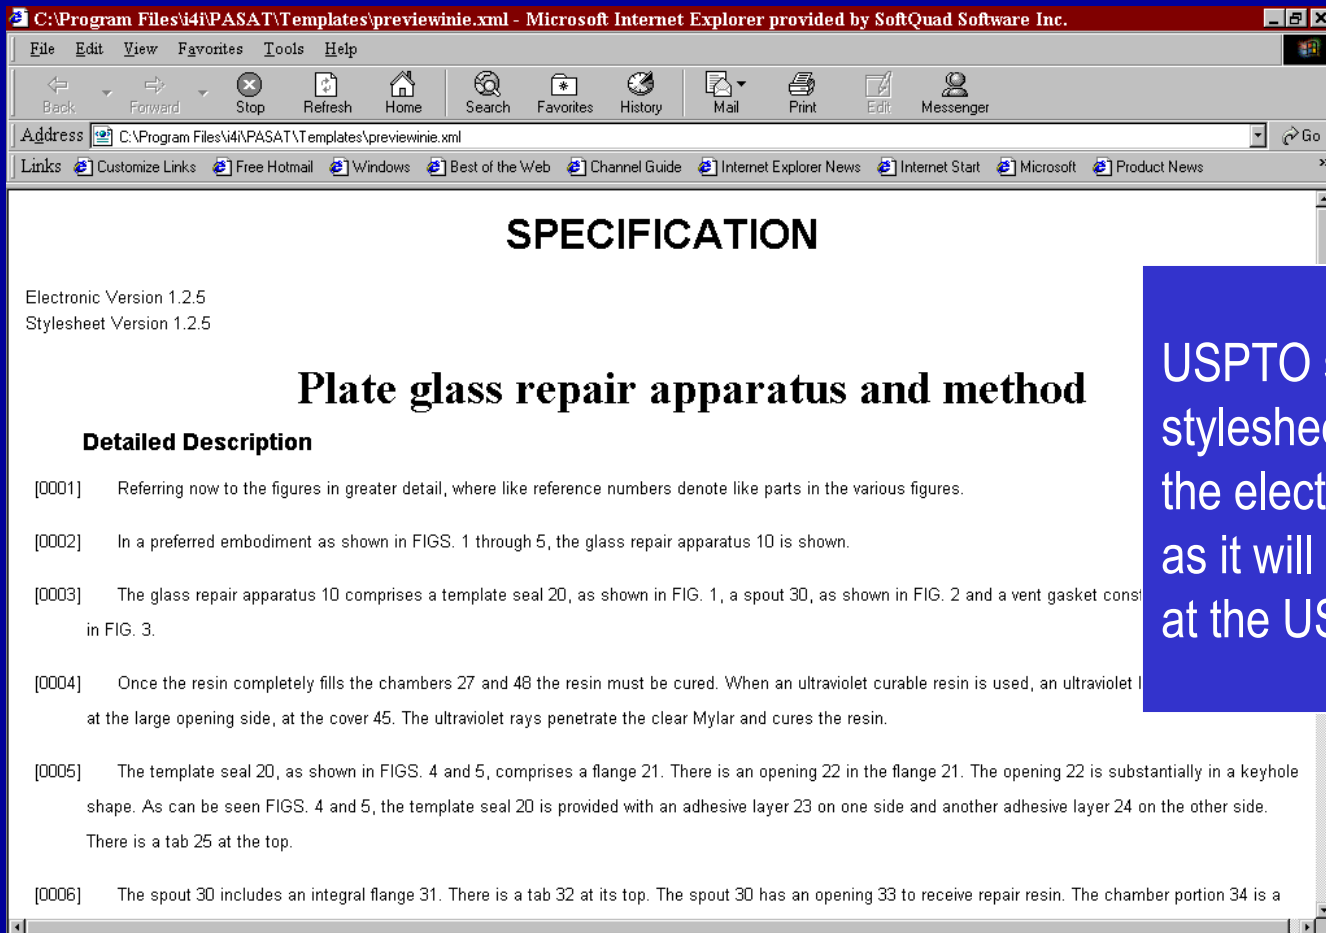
C:\Program Files\i4i\PASAT\Templates\previewinie.xml - Microsoft Internet Explorer provided by SoftQuad Software Inc.

File Edit View Favorites Tools Help

Back Forward Stop Refresh Home Search Favorites History Mail Print Edit Messenger

Address C:\Program Files\i4i\PASAT\Templates\previewinie.xml Go

Links Customize Links Free Hotmail Windows Best of the Web Channel Guide Internet Explorer News Internet Start Microsoft Product News

SPECIFICATION

Electronic Version 1.2.5
Stylesheet Version 1.2.5

Plate glass repair apparatus and method

Detailed Description

[0001] Referring now to the figures in greater detail, where like reference numbers denote like parts in the various figures.

[0002] In a preferred embodiment as shown in FIGS. 1 through 5, the glass repair apparatus 10 is shown.

[0003] The glass repair apparatus 10 comprises a template seal 20, as shown in FIG. 1, a spout 30, as shown in FIG. 2 and a vent gasket const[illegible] in FIG. 3.

[0004] Once the resin completely fills the chambers 27 and 48 the resin must be cured. When an ultraviolet curable resin is used, an ultraviolet l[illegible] at the large opening side, at the cover 45. The ultraviolet rays penetrate the clear Mylar and cures the resin.

[0005] The template seal 20, as shown in FIGS. 4 and 5, comprises a flange 21. There is an opening 22 in the flange 21. The opening 22 is substantially in a keyhole shape. As can be seen FIGS. 4 and 5, the template seal 20 is provided with an adhesive layer 23 on one side and another adhesive layer 24 on the other side. There is a tab 25 at the top.

[0006] The spout 30 includes an integral flange 31. There is a tab 32 at its top. The spout 30 has an opening 33 to receive repair resin. The chamber portion 34 is a

USPTO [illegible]
styleshe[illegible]
the elect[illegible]
as it will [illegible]
at the US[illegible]